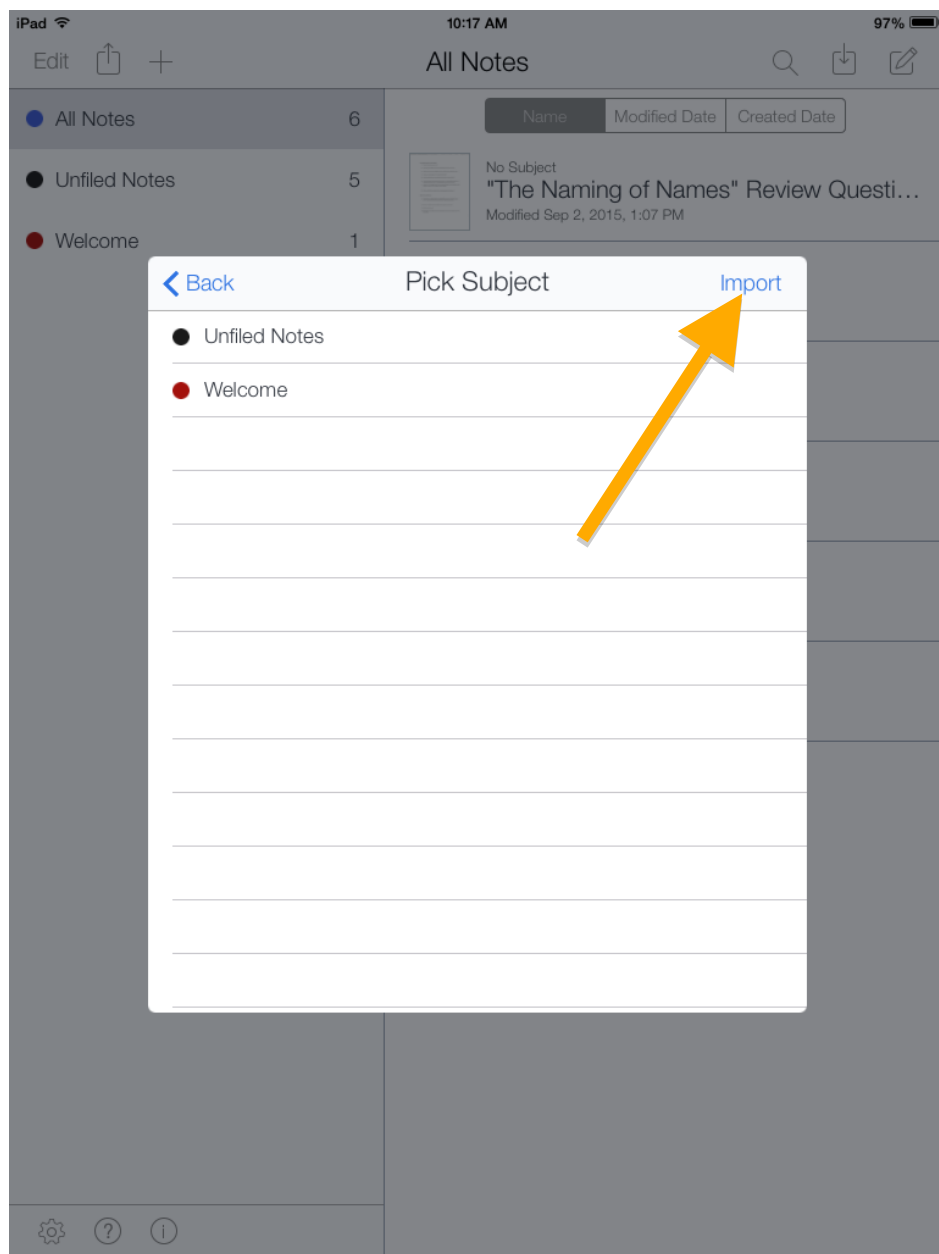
iPad 10:17 AM 97%

Edit All Notes

All Notes 6

Unfiled Notes 5

Welcome 1

Name | Modified Date | Created Date

No Subject
"The Naming of Names" Review Questi...
Modified Sep 2, 2015, 1:07 PM

Back Pick Subject Import

Unfiled Notes

Welcome